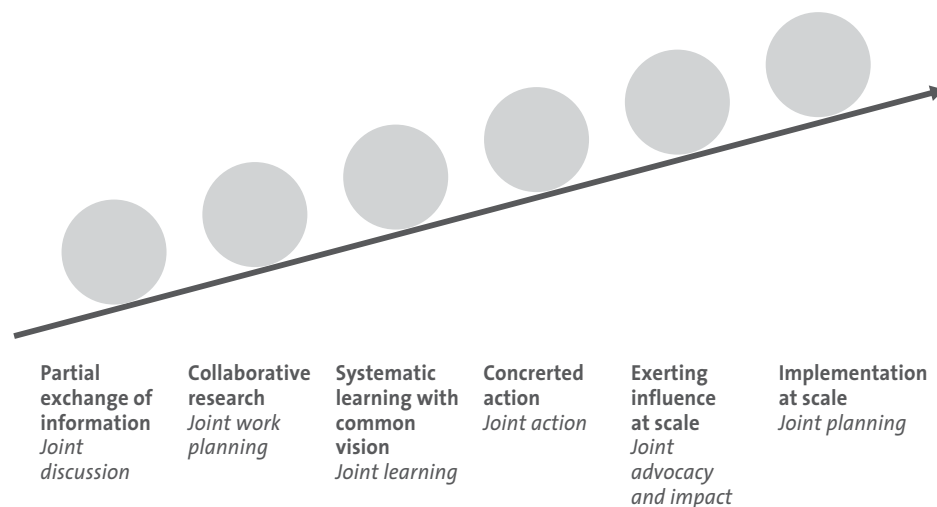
Partial exchange of information
Joint discussion

Collaborative research
Joint work planning

Systematic learning with common vision
Joint learning

Concrerted action
Joint action

Exerting influence at scale
Joint advocacy and impact

Implementation at scale
Joint planning